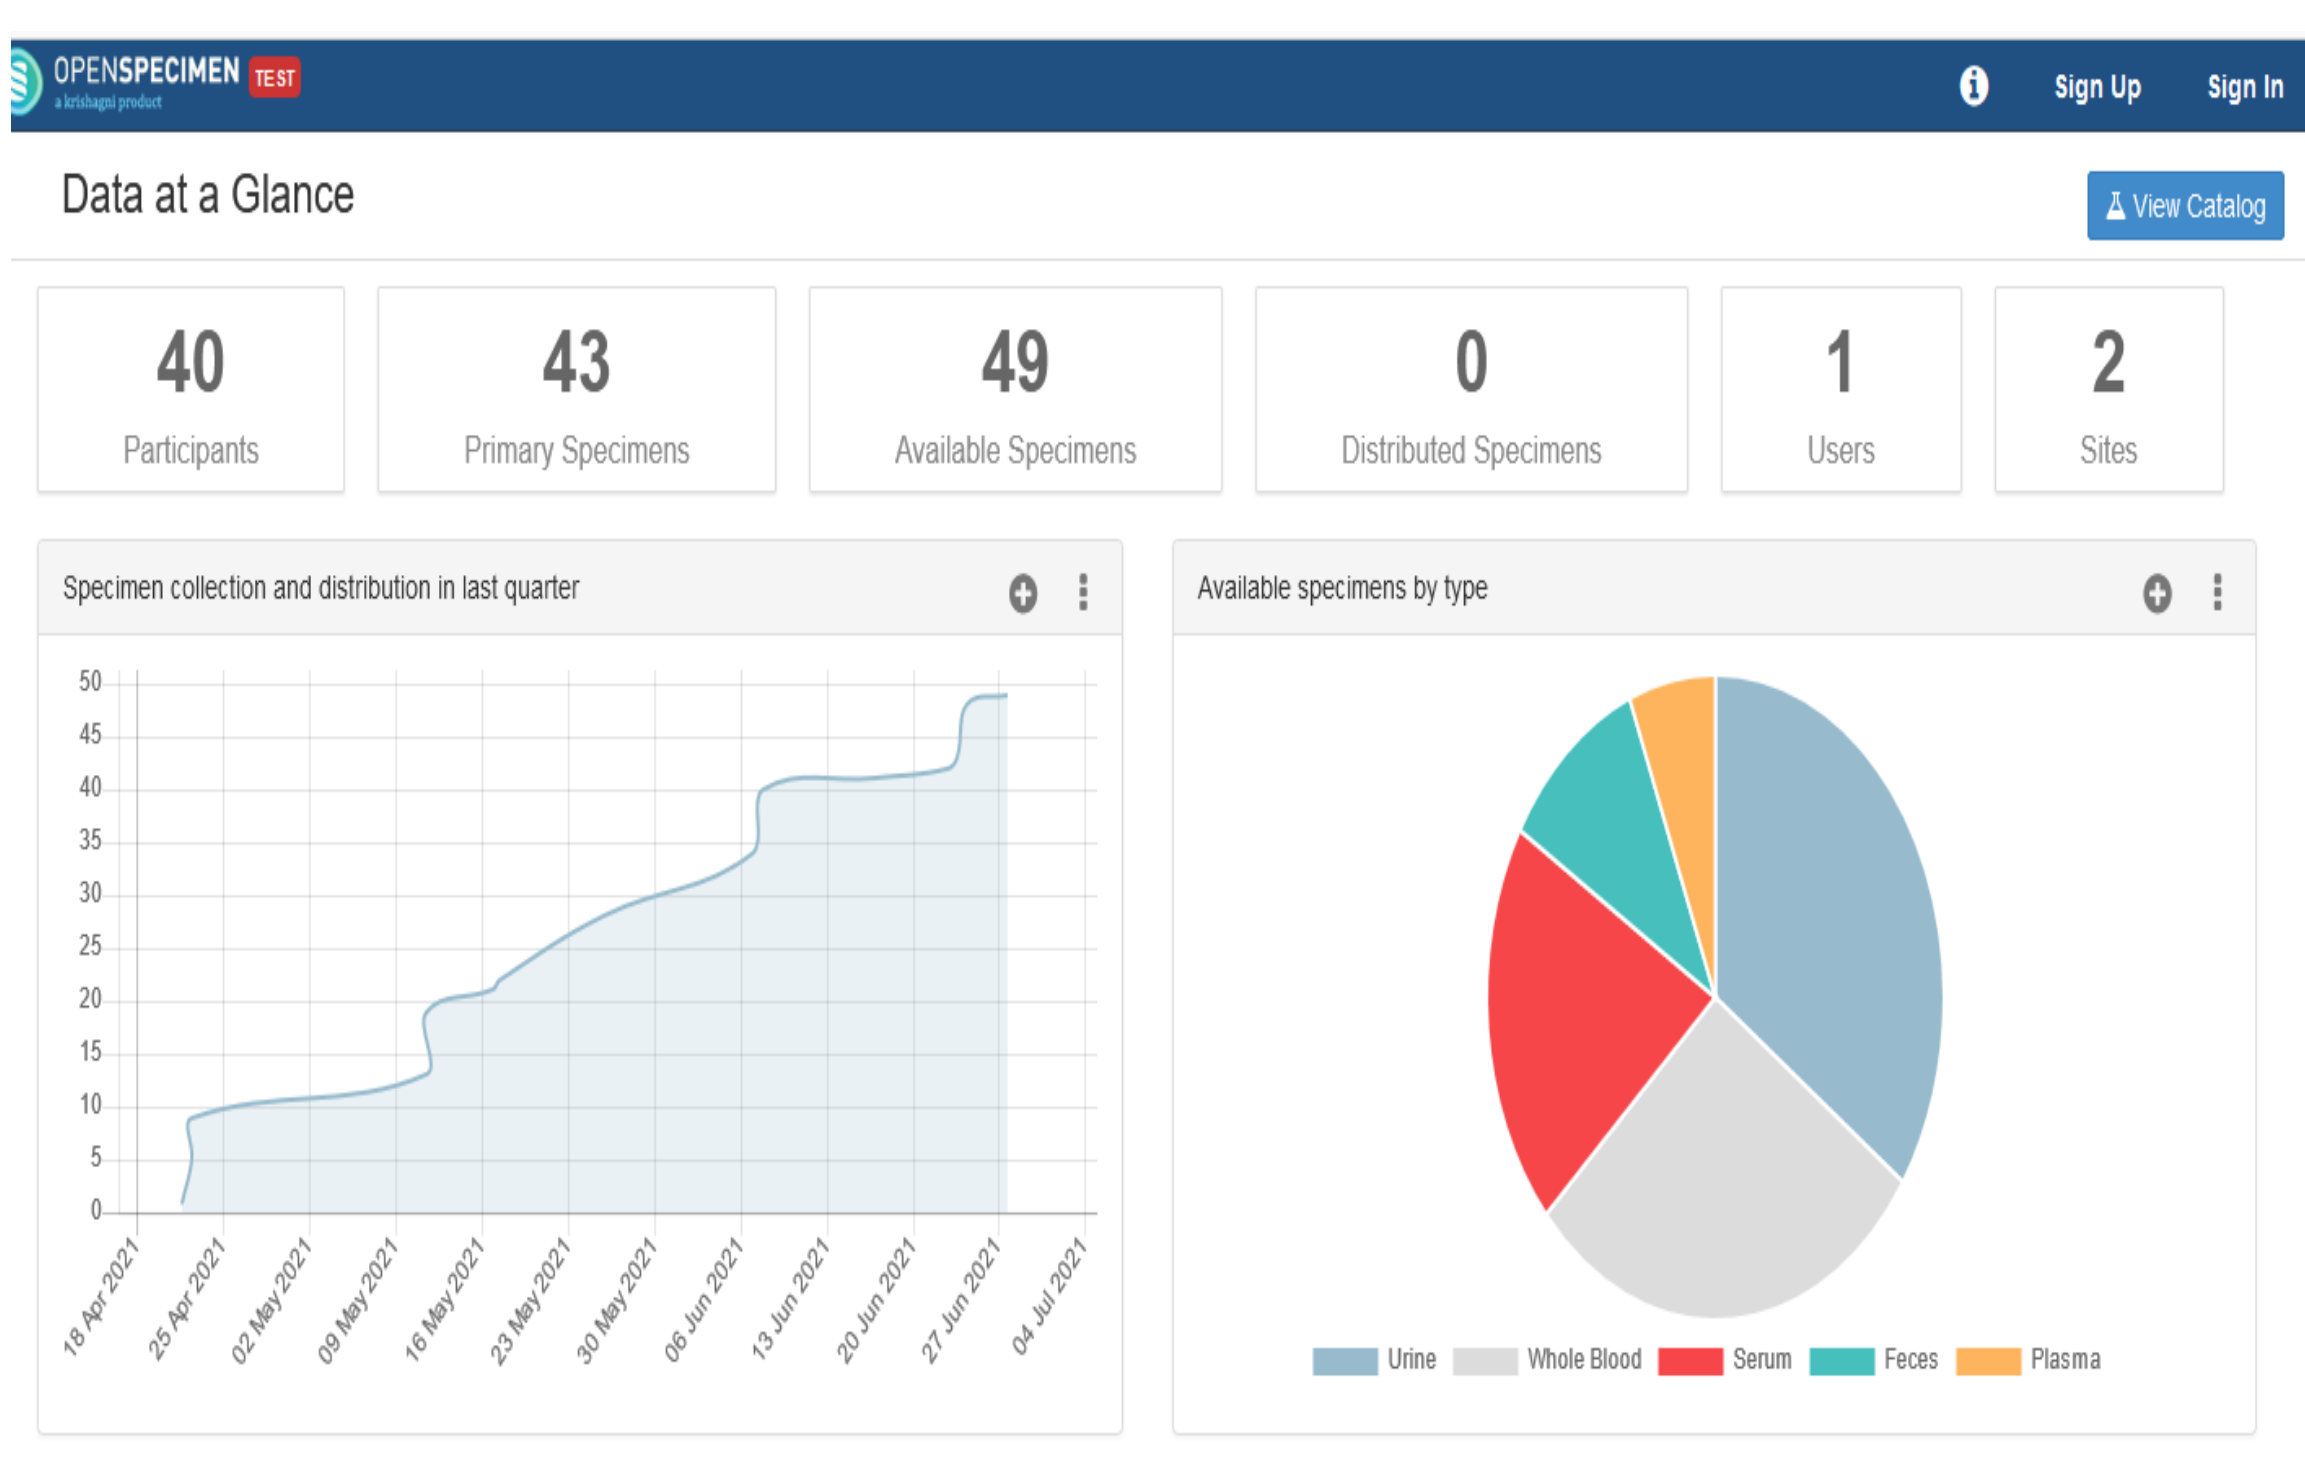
OPENSPECIMEN TEST
a krishagni product

Sign Up Sign In

Data at a Glance

View Catalog

40
Participants

43
Primary Specimens

49
Available Specimens

0
Distributed Specimens

1
Users

2
Sites

Specimen collection and distribution in last quarter

50
45
40
35
30
25
20
15
10
5
0

18 Apr 2021
25 Apr 2021
02 May 2021
09 May 2021
16 May 2021
23 May 2021
30 May 2021
06 Jun 2021
13 Jun 2021
20 Jun 2021
27 Jun 2021
04 Jul 2021

Available specimens by type

Urine Whole Blood Serum Feces Plasma